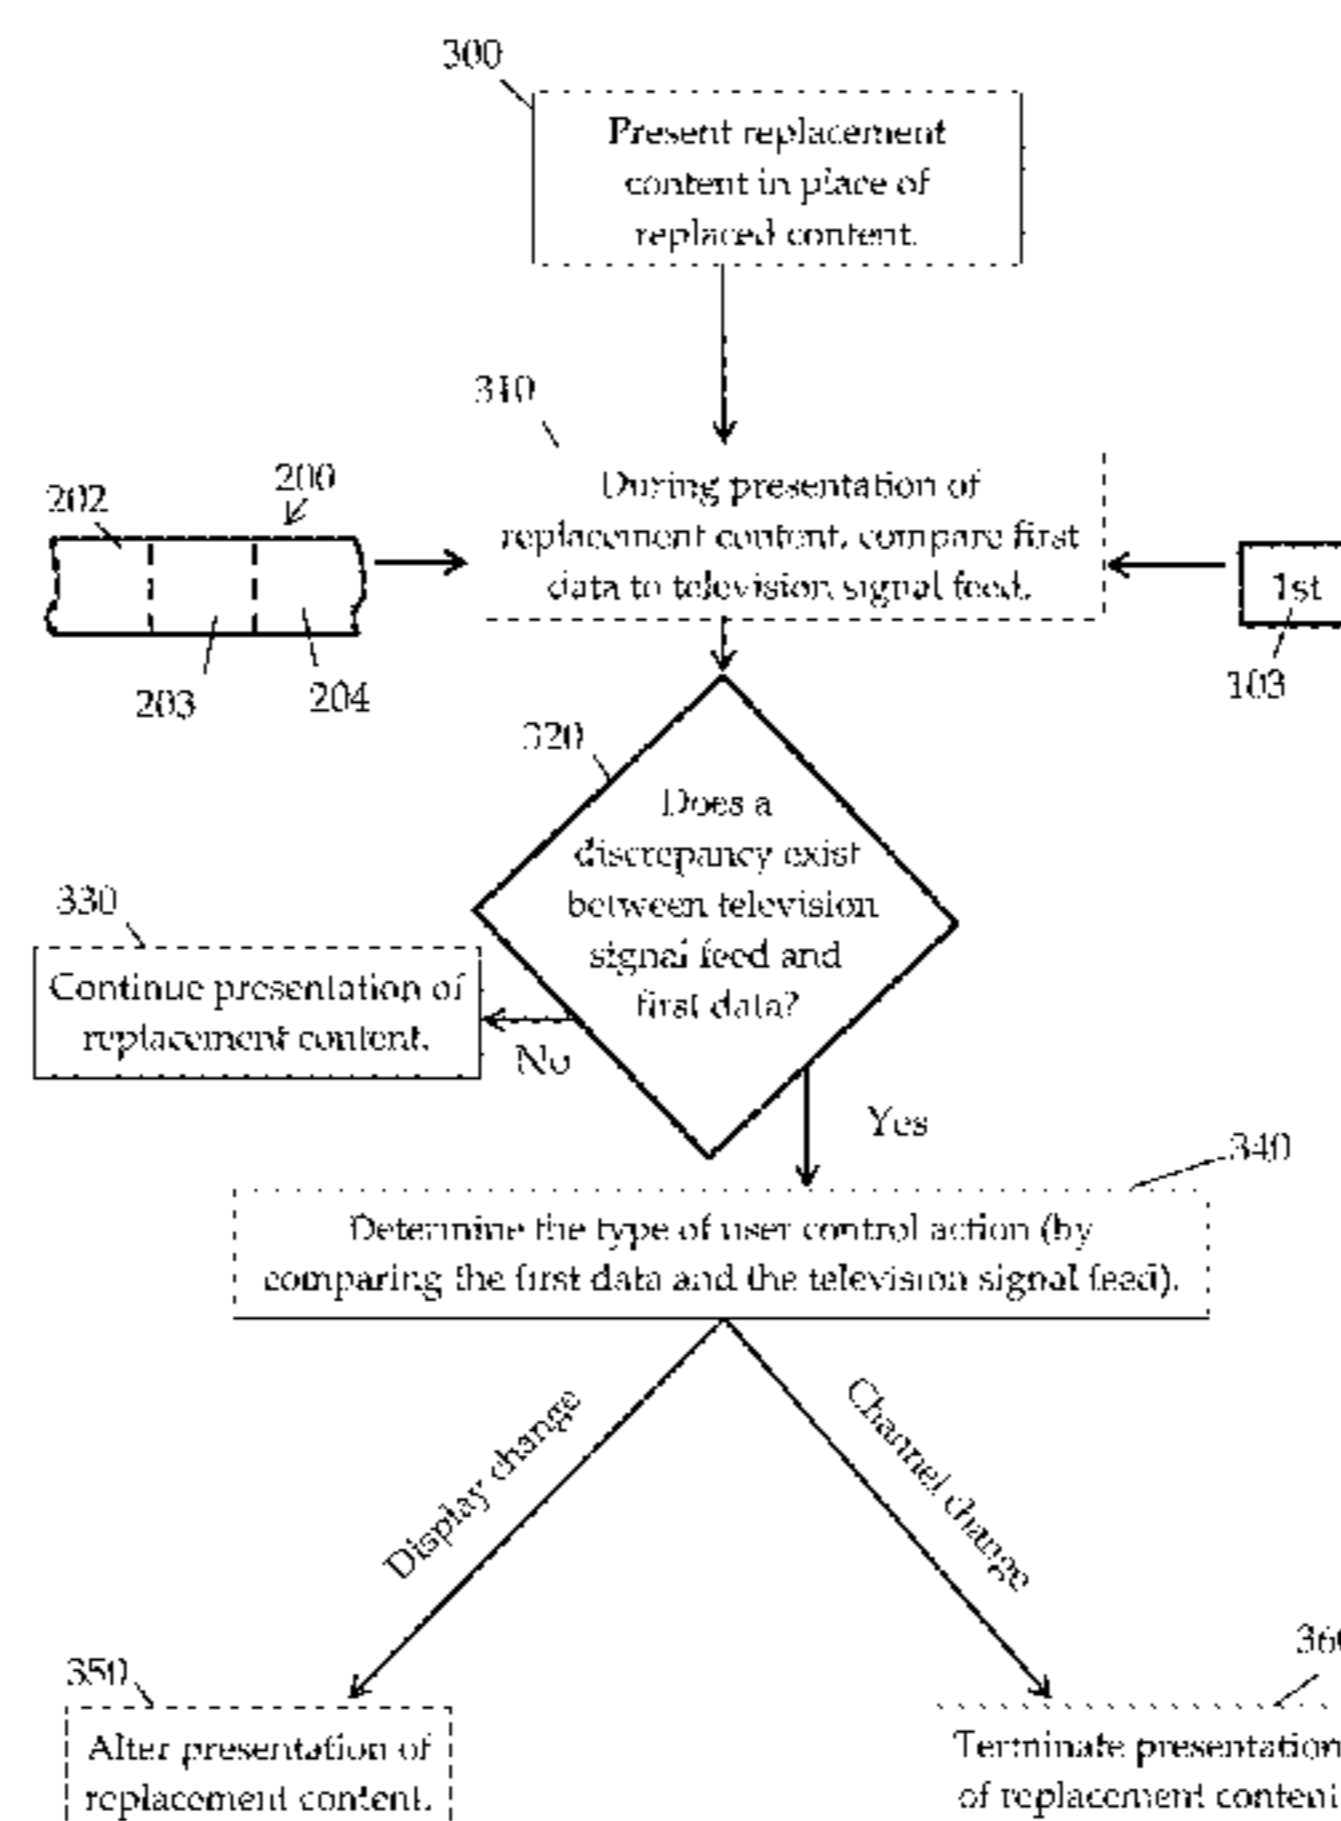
300

Present replacement content in place of replaced content.

310

202

200

During presentation of replacement content, compare first data to television signal feed.

1st

103

203

204

320

Does a discrepancy exist between television signal feed and first data?

330

Continue presentation of replacement content.

No

Yes

340

Determine the type of user control action (by comparing the first data and the television signal feed).

Display change

Channel change

350

Alter presentation of replacement content.

36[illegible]

Terminate presentation of replacement content